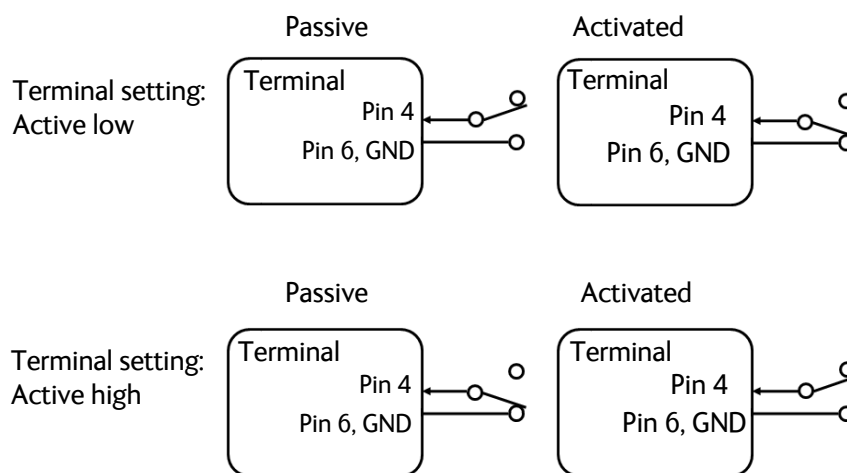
Passive

Activated

Terminal setting: Active low

Terminal

Pin 4

Pin 6, GND

Terminal

Pin 4

Pin 6, GND

Passive

Activated

Terminal setting: Active high

Terminal

Pin 4

Pin 6, GND

Terminal

Pin 4

Pin 6, GND